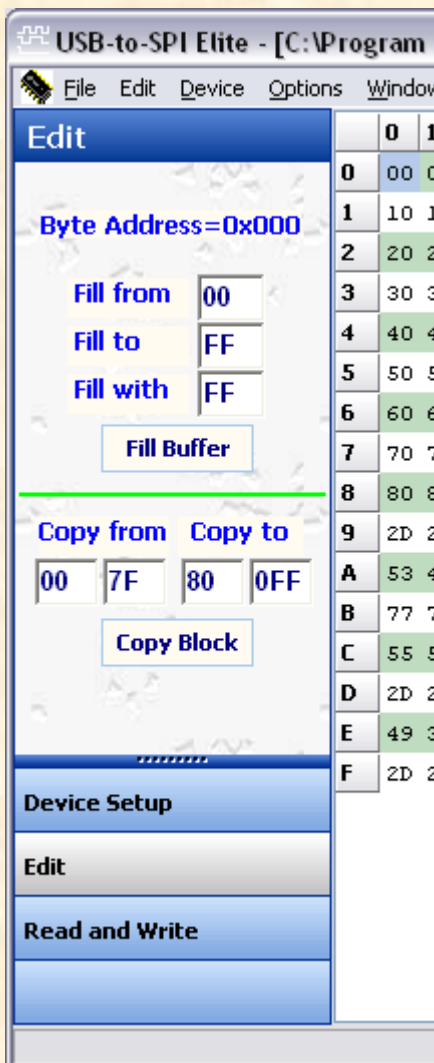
USB-to-SPI Elite - [C:\Program

File Edit Device Options Window

Edit

Byte Address=0x000

Fill from 00
Fill to FF
Fill with FF

Fill Buffer

Copy from Copy to
00 7F 80 0FF

Copy Block

Device Setup

Edit

Read and Write

| | 0 | 1 |
|---|---|---|
| 0 | 00 | 0 |
| 1 | 10 | 1 |
| 2 | 20 | 2 |
| 3 | 30 | 3 |
| 4 | 40 | 4 |
| 5 | 50 | 5 |
| 6 | 60 | 6 |
| 7 | 70 | 7 |
| 8 | 80 | 8 |
| 9 | 2D | 2 |
| A | 53 | 4 |
| B | 77 | 7 |
| C | 55 | 5 |
| D | 2D | 2 |
| E | 49 | 3 |
| F | 2D | 2 |